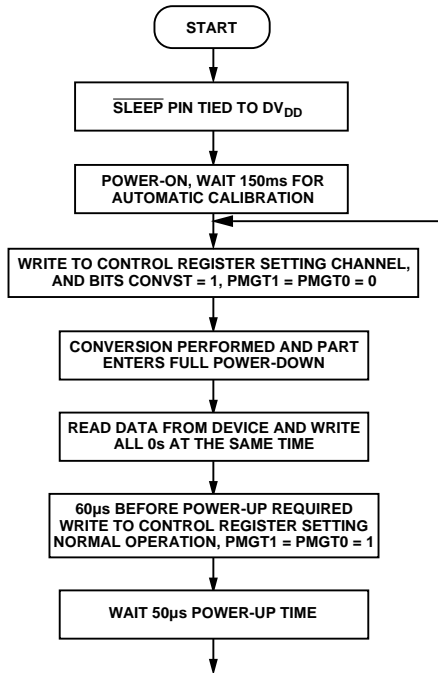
START

$\overline{\text{SLEEP}}$ PIN TIED TO $DV_{DD}$

POWER-ON, WAIT 150ms FOR AUTOMATIC CALIBRATION

WRITE TO CONTROL REGISTER SETTING CHANNEL, AND BITS CONVST = 1, PMGT1 = PMGT0 = 0

CONVERSION PERFORMED AND PART ENTERS FULL POWER-DOWN

READ DATA FROM DEVICE AND WRITE ALL 0s AT THE SAME TIME

60µs BEFORE POWER-UP REQUIRED WRITE TO CONTROL REGISTER SETTING NORMAL OPERATION, PMGT1 = PMGT0 = 1

WAIT 50µs POWER-UP TIME